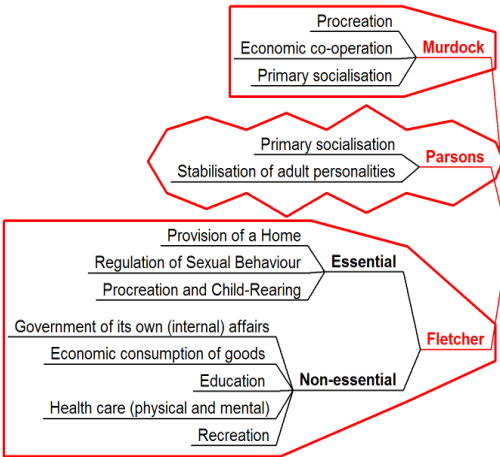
Procreation
Economic co-operation
Primary socialisation
Murdock

Primary socialisation
Stabilisation of adult personalities
Parsons

Provision of a Home
Regulation of Sexual Behaviour
Procreation and Child-Rearing
Essential

Government of its own (internal) affairs
Economic consumption of goods
Education
Health care (physical and mental)
Recreation
Non-essential

Fletcher